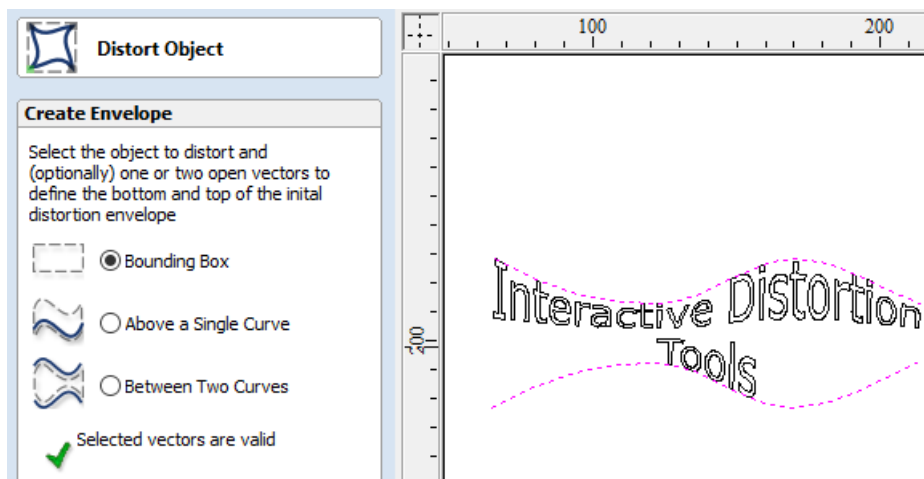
Distort Object

Create Envelope

Select the object to distort and (optionally) one or two open vectors to define the bottom and top of the inital distortion envelope

Bounding Box

Above a Single Curve

Between Two Curves

Selected vectors are valid

100

200

200

Interactive Distortion

Tools